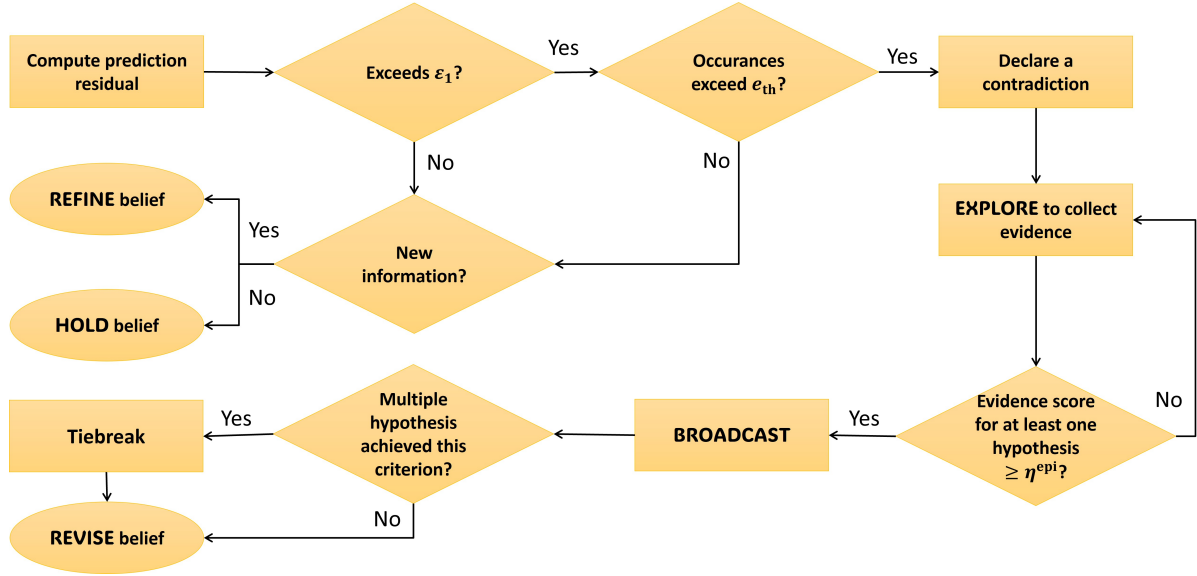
Compute prediction residual

Exceeds $\varepsilon_1$?

Yes

Occurances exceed $e_{\text{th}}$?

Yes

Declare a contradiction

No

No

REFINE belief

Yes

New information?

EXPLORE to collect evidence

No

HOLD belief

No

Multiple hypothesis achieved this criterion?

Evidence score for at least one hypothesis $\geq \eta^{\text{epi}}$?

Yes

Yes

Tiebreak

BROADCAST

No

REVISE belief